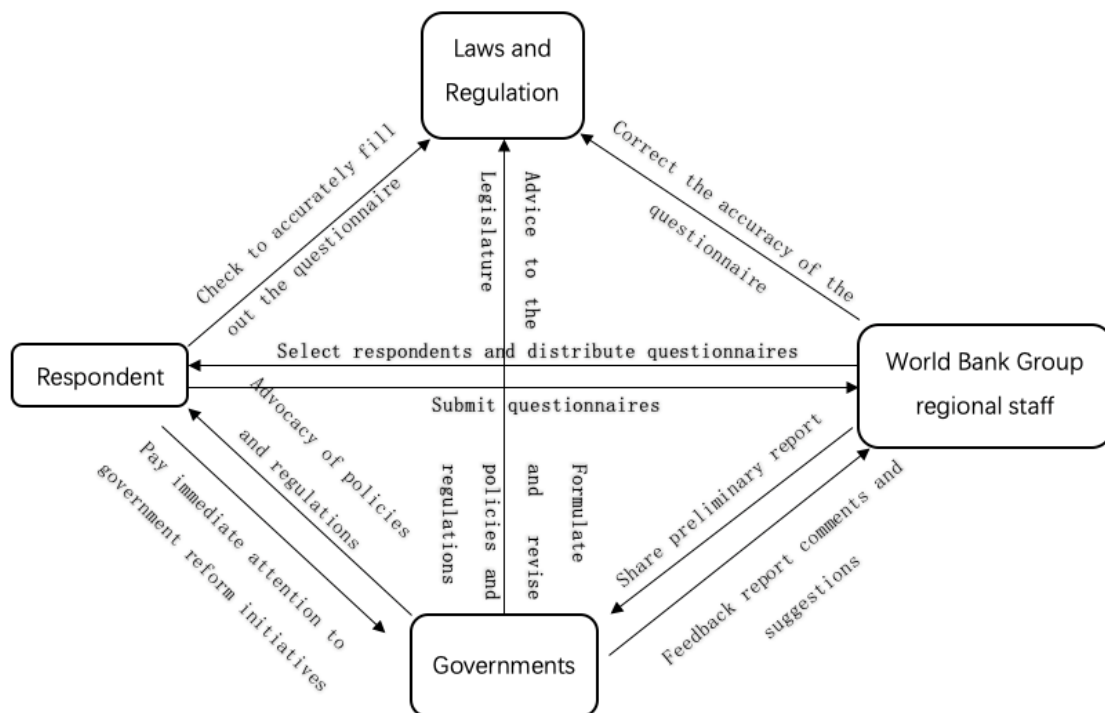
Laws and Regulation

Check to accurately fill out the questionnaire

Advice to the Legislature

Correct the accuracy of the questionnaire

Respondent

Select respondents and distribute questionnaires

Submit questionnaires

World Bank Group regional staff

Advocacy of policies and regulations

Pay immediate attention to government reform initiatives

Formulate and revise policies and regulations

Share preliminary report

Feedback report comments and suggestions

Governments